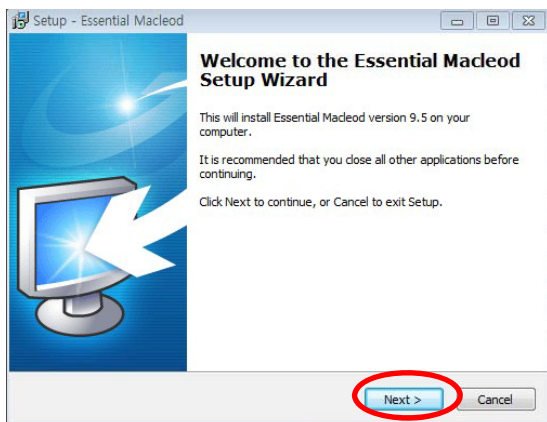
Setup - Essential Macleod

Welcome to the Essential Macleod Setup Wizard

This will install Essential Macleod version 9.5 on your computer.

It is recommended that you close all other applications before continuing.

Click Next to continue, or Cancel to exit Setup.

Next >

Cancel